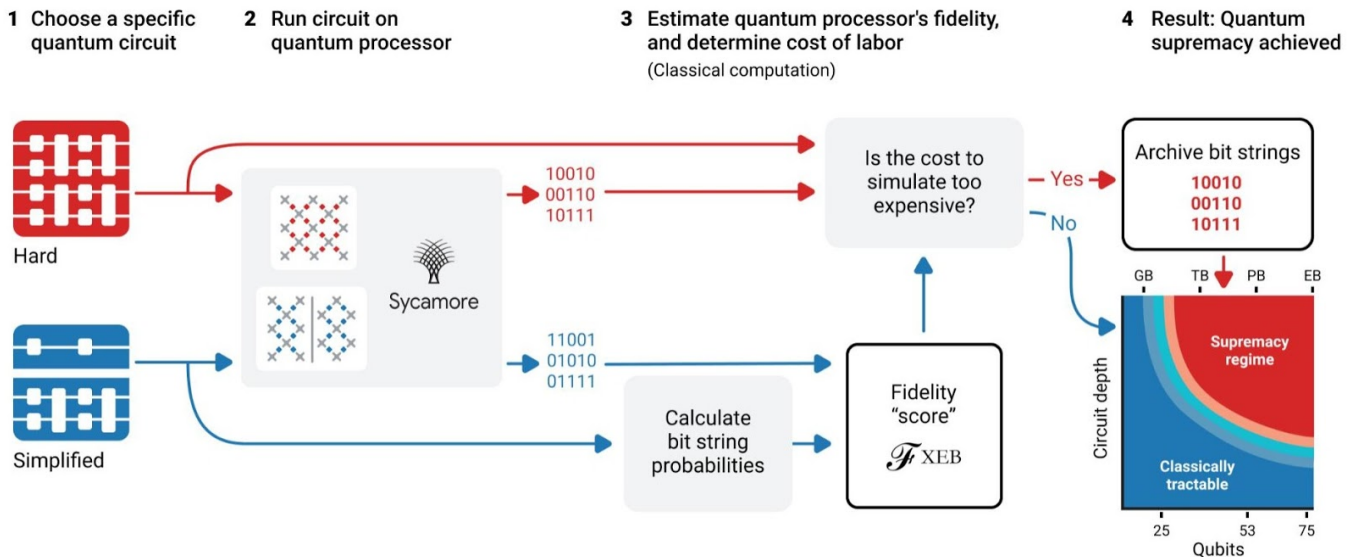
1 Choose a specific quantum circuit

2 Run circuit on quantum processor

3 Estimate quantum processor's fidelity, and determine cost of labor
(Classical computation)

4 Result: Quantum supremacy achieved

Hard

Simplified

Sycamore

10010
00110
10111

11001
01010
01111

Is the cost to simulate too expensive?

Yes

No

Archive bit strings
10010
00110
10111

Calculate bit string probabilities

Fidelity "score"
$\mathcal{F}_{XEB}$

GB TB PB EB

Supremacy regime

Classically tractable

Circuit depth

25 53 75
Qubits